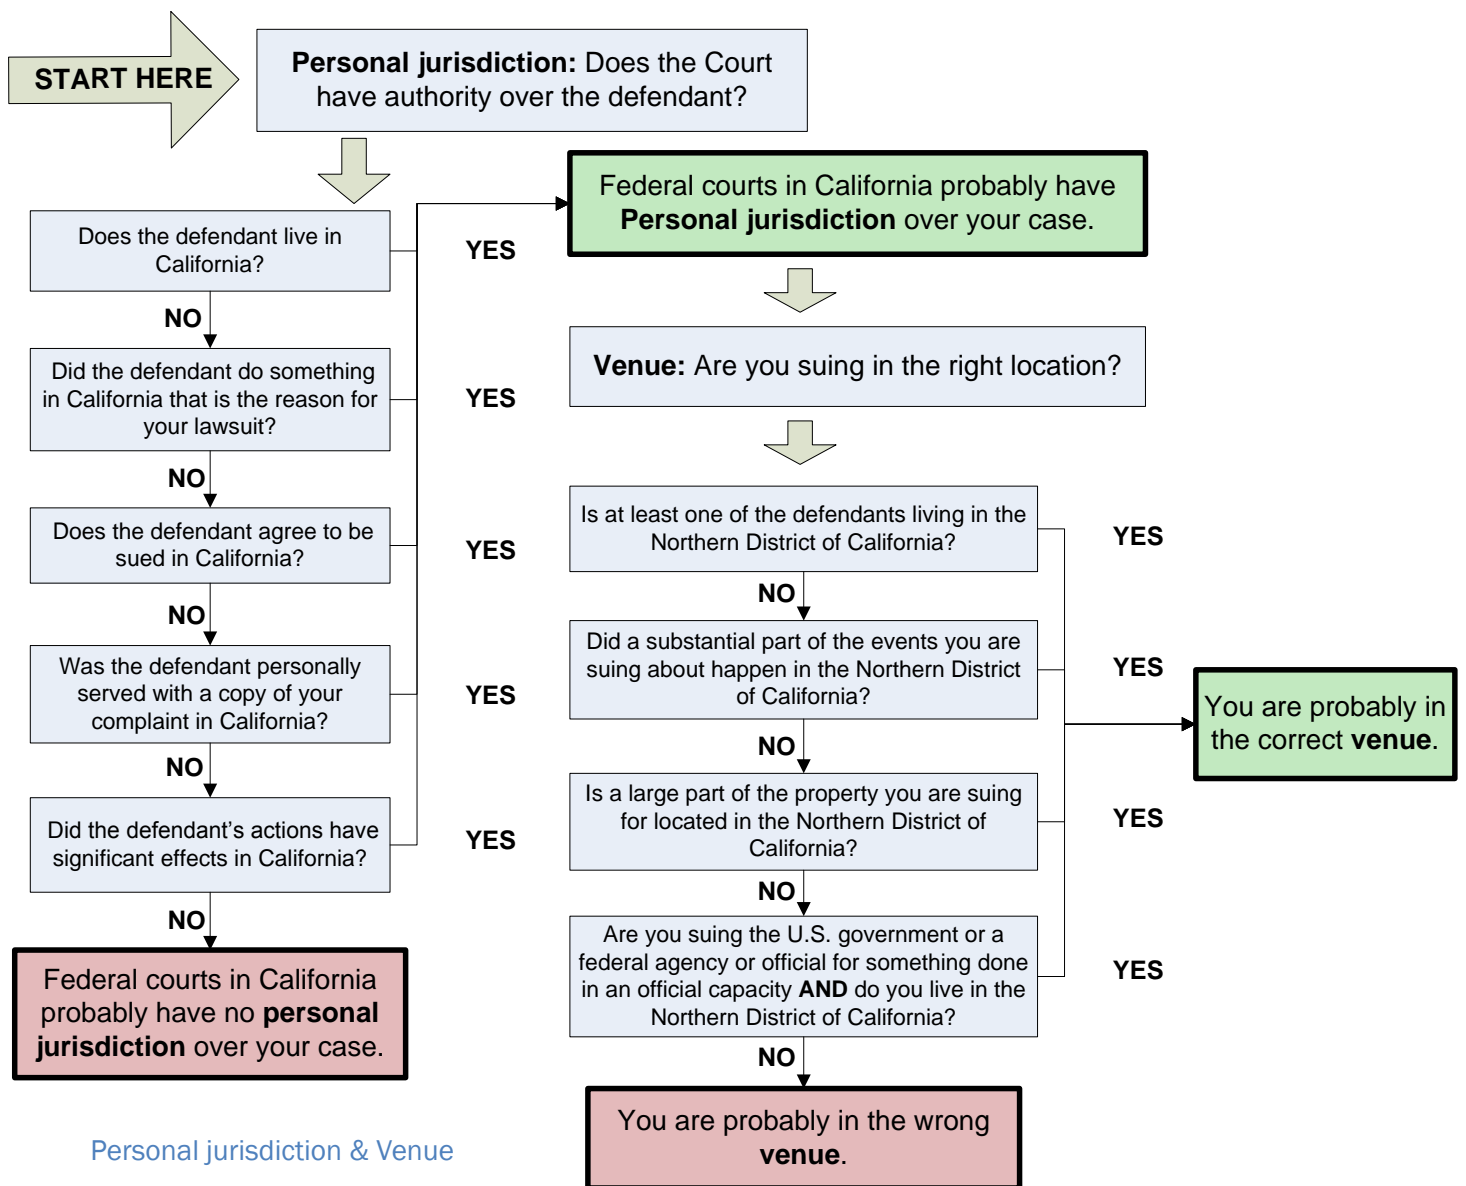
START HERE

**Personal jurisdiction:** Does the Court have authority over the defendant?

Does the defendant live in California?

YES

NO

Did the defendant do something in California that is the reason for your lawsuit?

YES

NO

Does the defendant agree to be sued in California?

YES

NO

Was the defendant personally served with a copy of your complaint in California?

YES

NO

Did the defendant's actions have significant effects in California?

YES

NO

Federal courts in California probably have no **personal jurisdiction** over your case.

Federal courts in California probably have **Personal jurisdiction** over your case.

**Venue:** Are you suing in the right location?

Is at least one of the defendants living in the Northern District of California?

YES

NO

Did a substantial part of the events you are suing about happen in the Northern District of California?

YES

NO

Is a large part of the property you are suing for located in the Northern District of California?

YES

NO

Are you suing the U.S. government or a federal agency or official for something done in an official capacity **AND** do you live in the Northern District of California?

YES

NO

You are probably in the correct **venue**.

You are probably in the wrong **venue**.

Personal jurisdiction & Venue